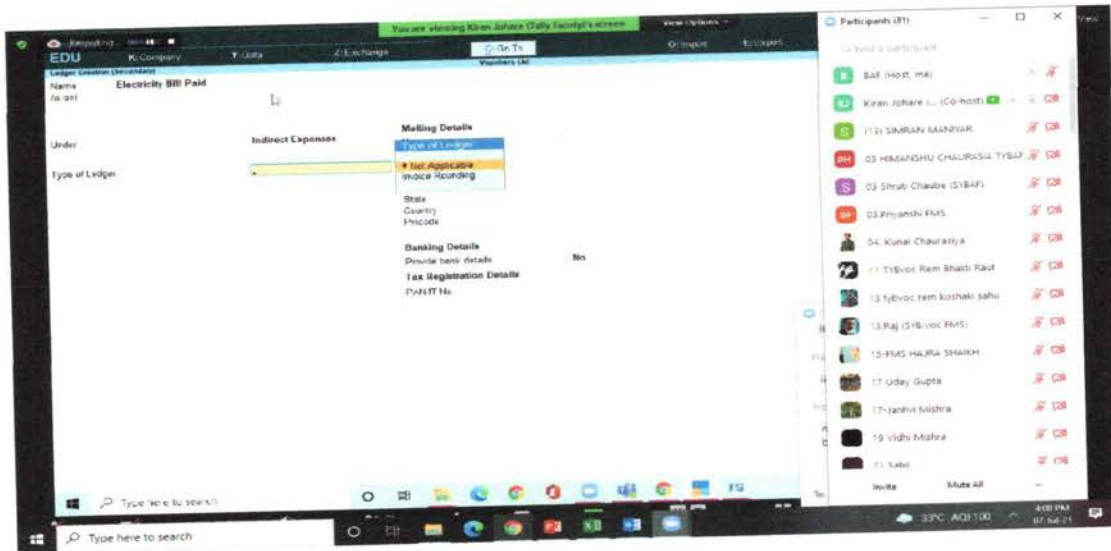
You are viewing Kiran Johare (Tally Faculty)'s screen

View Options

EDU

K: Company

Y: Data

Z: Exchange

G: Go To

O: Import

E: Export

Ledger Creation (Secondary)

Vouchers (A)

Name Electricity Bill Paid

(alias)

Under Indirect Expenses

Type of Ledger

Mailing Details

Type of Ledger

• Not Applicable

Invoice Rounding

State

Country

Pincode

Banking Details

Provide bank details No

Tax Registration Details

PAN/IT No

Participants (81)

Find a participant

BAF (Host, me)

Kiran Johare (... (Co-host)

(13) SIMRAN MANIYAR

03 HIMANSHU CHAURASIA TYBAF

03 Shruti Chaube (SYBAF)

03.Priyanshi FMS

04. Kunal Chaurasiya

11 TYBvoc Rem Bhakti Raut

13 tybvoc rem koshaki sahu

13.Raj (SYB.voc FMS)

15-FMS HAJRA SHAIKH

17 Uday Gupta

17-Janhvi Mishra

19 Vidhi Mishra

21 Sahil

Invite

Mute All

Type here to search

Type here to search

33°C AQI 100

4:08 PM

07-Jul-21